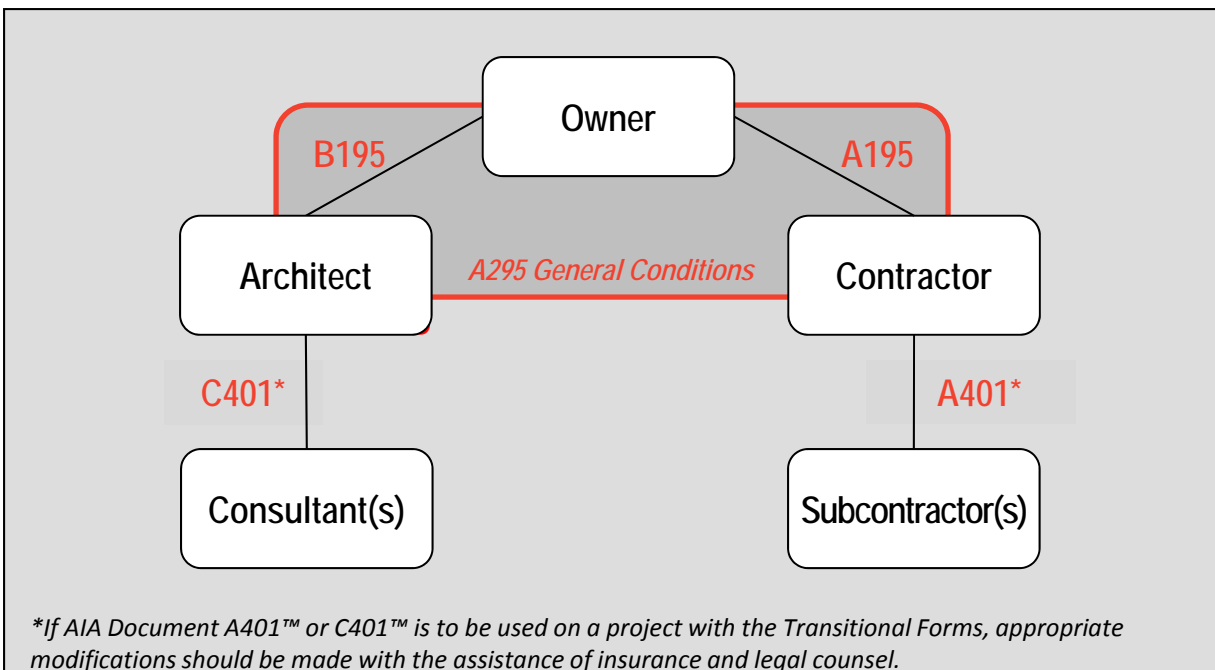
Owner

B195

A195

Architect

A295 General Conditions

Contractor

C401*

A401*

Consultant(s)

Subcontractor(s)

*If AIA Document A401™ or C401™ is to be used on a project with the Transitional Forms, appropriate modifications should be made with the assistance of insurance and legal counsel.